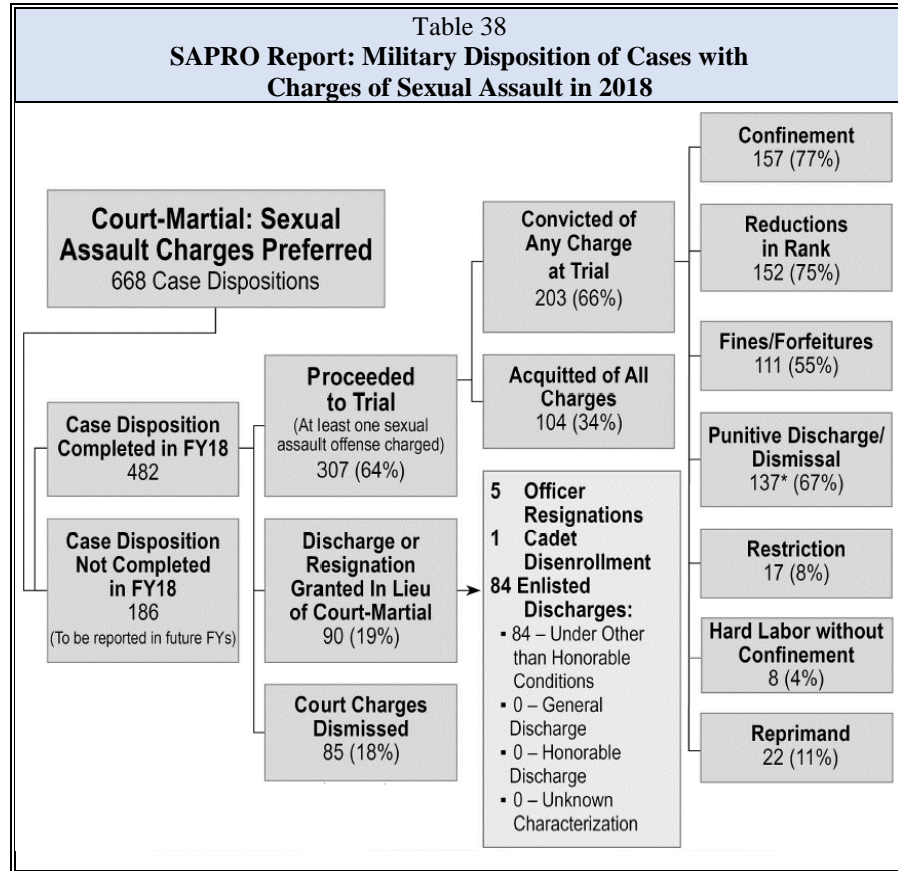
Table 38
**SAPRO Report: Military Disposition of Cases with Charges of Sexual Assault in 2018**

Court-Martial: Sexual Assault Charges Preferred
668 Case Dispositions

Case Disposition Completed in FY18
482

Case Disposition Not Completed in FY18
186
(To be reported in future FYs)

Proceeded to Trial
(At least one sexual assault offense charged)
307 (64%)

Discharge or Resignation Granted In Lieu of Court-Martial
90 (19%)

Court Charges Dismissed
85 (18%)

Convicted of Any Charge at Trial
203 (66%)

Acquitted of All Charges
104 (34%)

5 Officer Resignations
1 Cadet Disenrollment
84 Enlisted Discharges:
▪ 84 – Under Other than Honorable Conditions
▪ 0 – General Discharge
▪ 0 – Honorable Discharge
▪ 0 – Unknown Characterization

Confinement
157 (77%)

Reductions in Rank
152 (75%)

Fines/Forfeitures
111 (55%)

Punitive Discharge/ Dismissal
137* (67%)

Restriction
17 (8%)

Hard Labor without Confinement
8 (4%)

Reprimand
22 (11%)